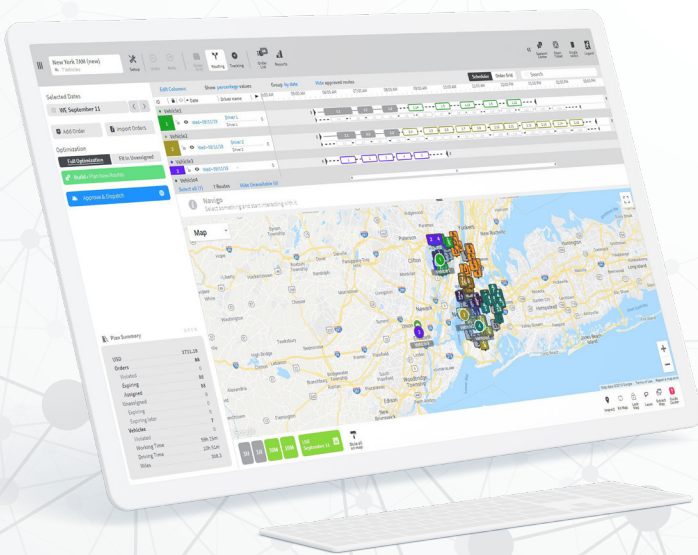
New York 7AM (new)
7 Vehicles
Setup
Routing
Tracking
Order List
Reports

Selected Dates
WE September 11
Add Order
Import Orders

Optimization
Full Optimization
Fit in Unassigned
Build - Plan New Routes
Approve & Dispatch

Edit Columns
Show percentage values
Group by date
Hide approved routes
Schedule
Order Grid
Search

Vehicle1
Driver1
Vehicle2
Driver1
Vehicle3
Select all (7)
7 Routes
Hide Unavailable (2)

Navigo
Select something and start interacting with it.
Map

Plan Summary
USD
Orders
Violated
Expiring
Assigned
Unassigned
Expiring
Expiring later
Vehicles
Violated
Working Time
Driving Time
Miles

Paterson
Clifton
Newark
New York
Hempstead

5H
5H
10M
10M
WE September 11
Hide all on map